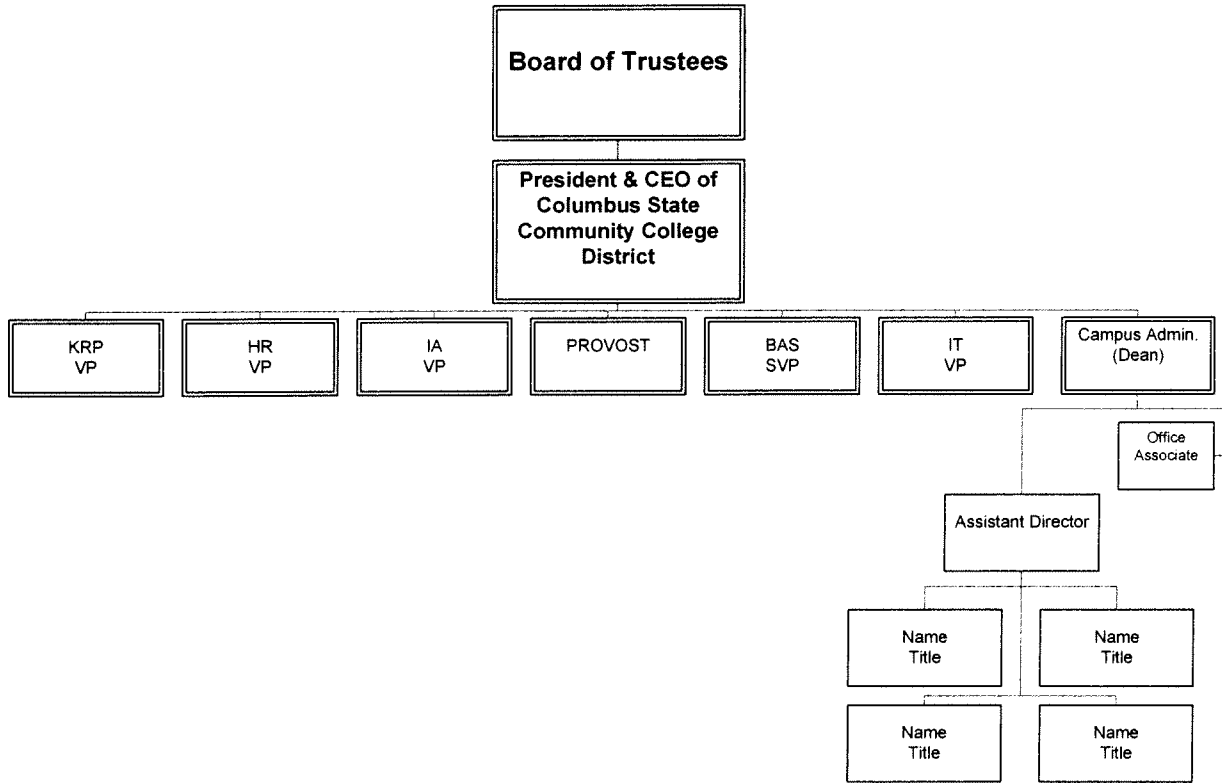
Board of Trustees

President & CEO of Columbus State Community College District

KRP
VP

HR
VP

IA
VP

PROVOST

BAS
SVP

IT
VP

Campus Admin.
(Dean)

Office
Associate

Assistant Director

Name
Title

Name
Title

Name
Title

Name
Title